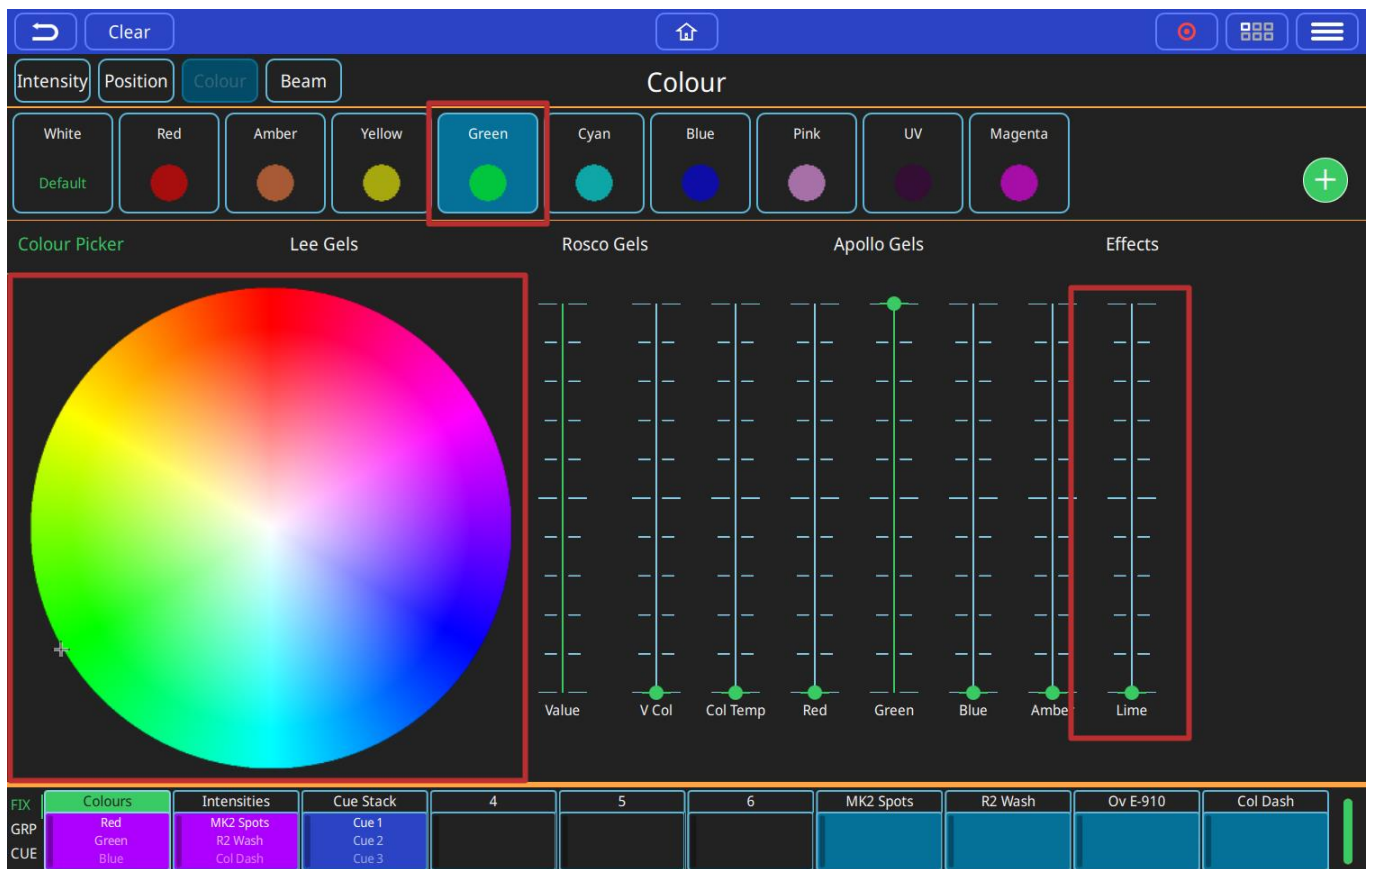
Clear

Intensity Position Colour Beam

Colour

White Default
Red
Amber
Yellow
Green
Cyan
Blue
Pink
UV
Magenta

Colour Picker Lee Gels Rosco Gels Apollo Gels Effects

Value V Col Col Temp Red Green Blue Ambe Lime

FIX
GRP
CUE

| Colours | Intensities | Cue Stack | 4 | 5 | 6 | MK2 Spots | R2 Wash | Ov E-910 | Col Dash |
|---|---|---|---|---|---|---|---|---|---|
| Red Green Blue | MK2 Spots R2 Wash Col Dash | Cue 1 Cue 2 Cue 3 | | | | | | | |